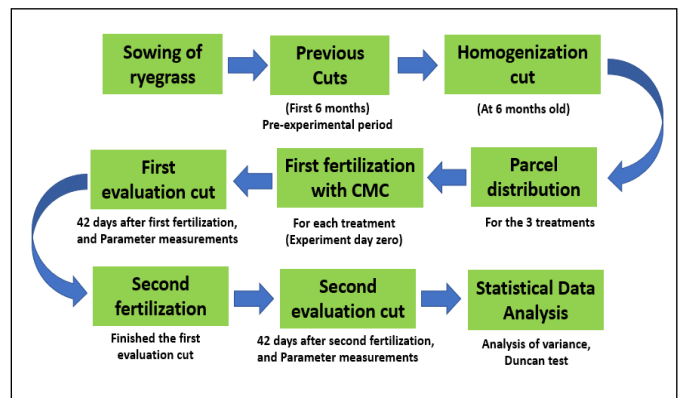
Sowing of ryegrass

Previous Cuts

(First 6 months)
Pre-experimental period

Homogenization cut

(At 6 months old)

Parcel distribution

For the 3 treatments

First fertilization with CMC

For each treatment
(Experiment day zero)

First evaluation cut

42 days after first fertilization, and Parameter measurements

Second fertilization

Finished the first evaluation cut

Second evaluation cut

42 days after second fertilization, and Parameter measurements

Statistical Data Analysis

Analysis of variance, Duncan test